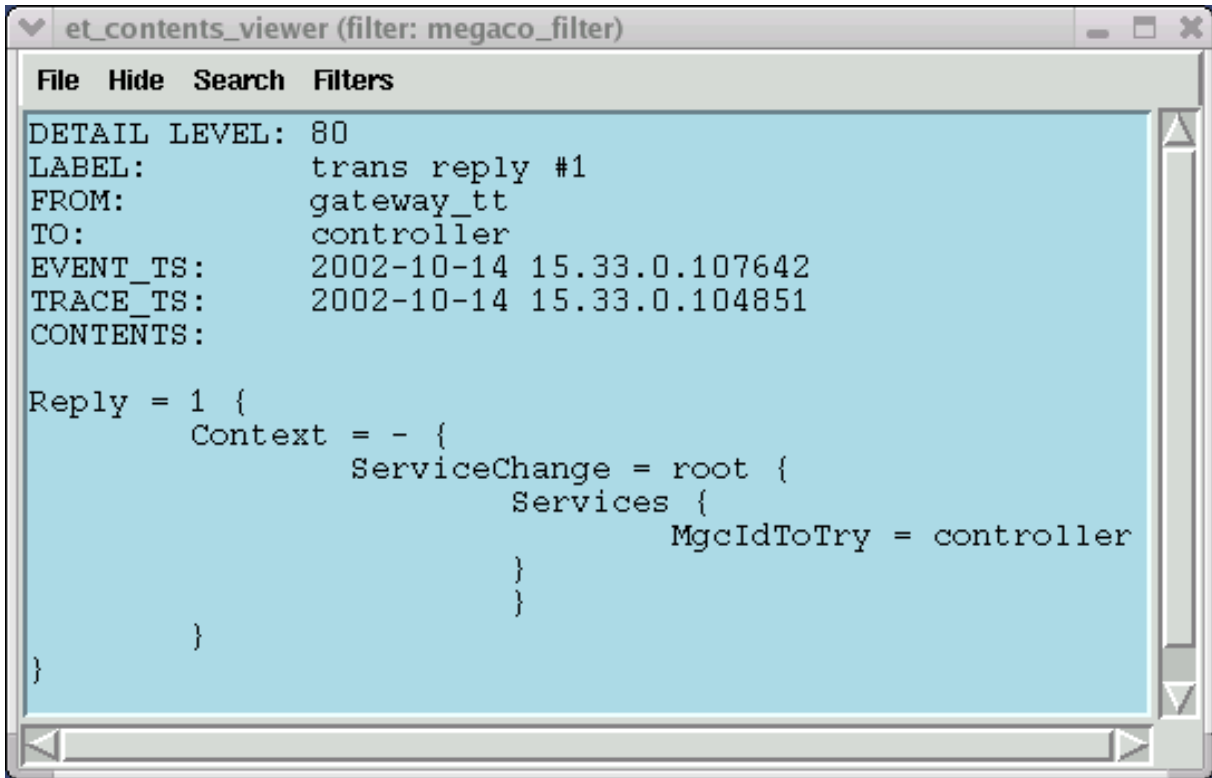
et_contents_viewer (filter: megaco_filter)

File Hide Search Filters

DETAIL LEVEL: 80
LABEL: trans reply #1
FROM: gateway_tt
TO: controller
EVENT_TS: 2002-10-14 15.33.0.107642
TRACE_TS: 2002-10-14 15.33.0.104851
CONTENTS:

Reply = 1 {
Context = - {
ServiceChange = root {
Services {
MgcIdToTry = controller
}
}
}
}